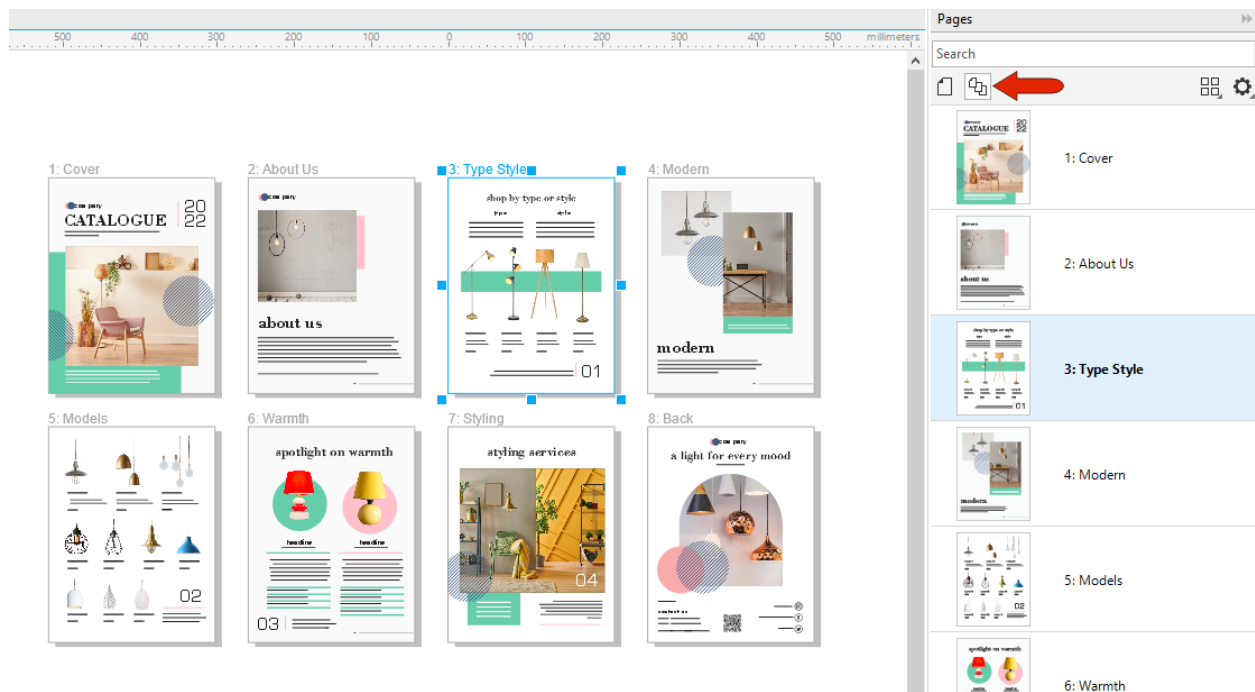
500 400 300 200 100 0 100 200 300 400 500 millimeters

1: Cover

company
CATALOGUE
20
22

2: About Us

company

about us

3: Type Style

shop by type or style
type style

01

4: Modern

modern

5: Models

02

6: Warmth

spotlight on warmth

headline headline

03

7: Styling

styling services

04

8: Back

company
a light for every mood

Pages

Search

1: Cover

2: About Us

3: Type Style

4: Modern

5: Models

6: Warmth